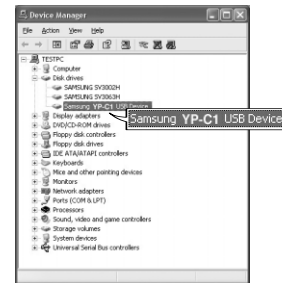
Device Manager

File Action View Help

TESTPC
Computer
Disk drives
SAMSUNG SV3002H
SAMSUNG SV3063H
Samsung YP-C1 USB Device
Display adapters
DVD/CD-ROM drives
Floppy disk controllers
Floppy disk drives
IDE ATA/ATAPI controllers
Keyboards
Mice and other pointing devices
Monitors
Network adapters
Ports (COM & LPT)
Processors
Sound, video and game controllers
Storage volumes
System devices
Universal Serial Bus controllers

Samsung YP-C1 USB Device